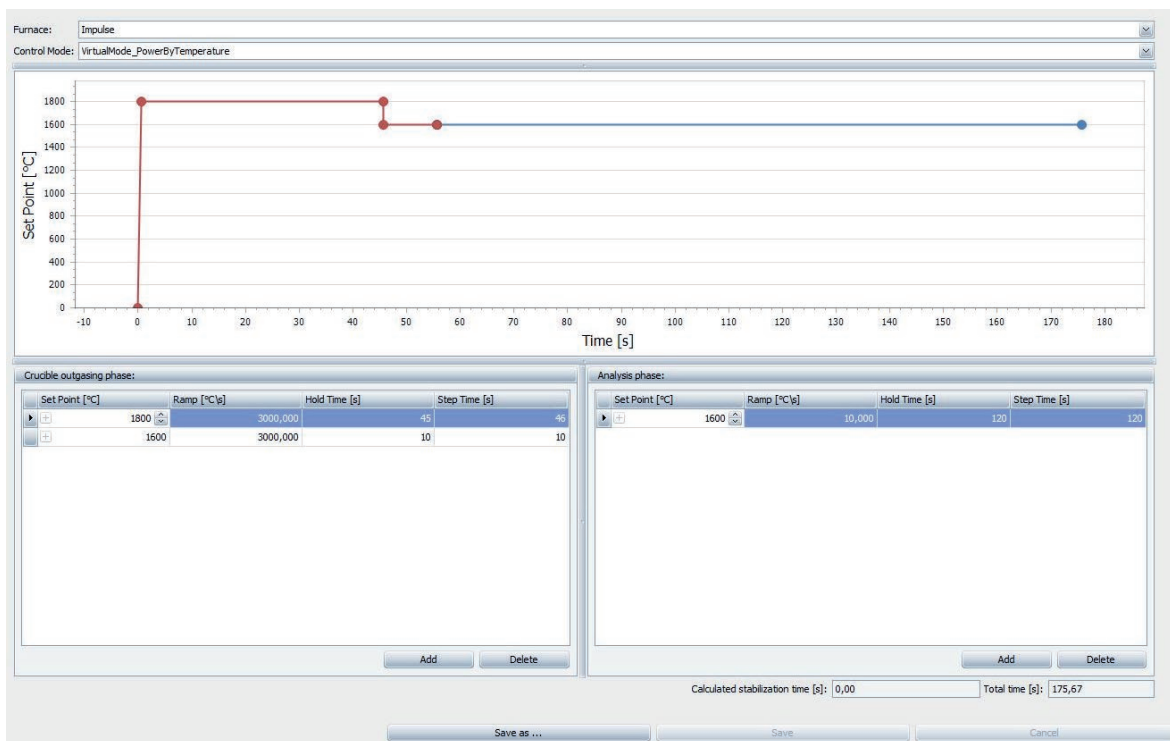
Furnace: Impulse

Control Mode: VirtualMode_PowerByTemperature

Set Point [°C]

1800
1600
1400
1200
1000
800
600
400
200
0

-10 0 10 20 30 40 50 60 70 80 90 100 110 120 130 140 150 160 170 180

Time [s]

Crucible outgasing phase:

| Set Point [°C] | Ramp [°C\s] | Hold Time [s] | Step Time [s] |
|---|---|---|---|
| 1800 | 3000,000 | 45 | 46 |
| 1600 | 3000,000 | 10 | 10 |

Add Delete

Analysis phase:

| Set Point [°C] | Ramp [°C\s] | Hold Time [s] | Step Time [s] |
|---|---|---|---|
| 1600 | 10,000 | 120 | 120 |

Add Delete

Calculated stabilization time [s]: 0,00

Total time [s]: 175,67

Save as ... Save Cancel